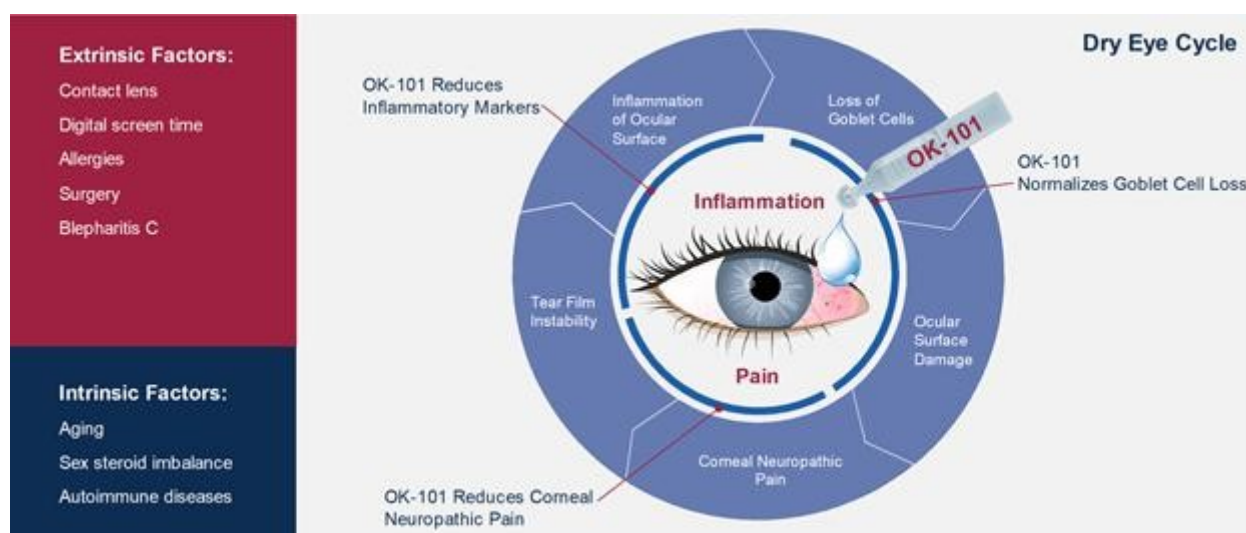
Extrinsic Factors:
Contact lens
Digital screen time
Allergies
Surgery
Blepharitis C

Intrinsic Factors:
Aging
Sex steroid imbalance
Autoimmune diseases

Dry Eye Cycle

OK-101 Reduces Inflammatory Markers

Inflammation of Ocular Surface

Loss of Goblet Cells

OK-101

OK-101 Normalizes Goblet Cell Loss

Inflammation

Tear Film Instability

Ocular Surface Damage

Pain

Corneal Neuropathic Pain

OK-101 Reduces Corneal Neuropathic Pain